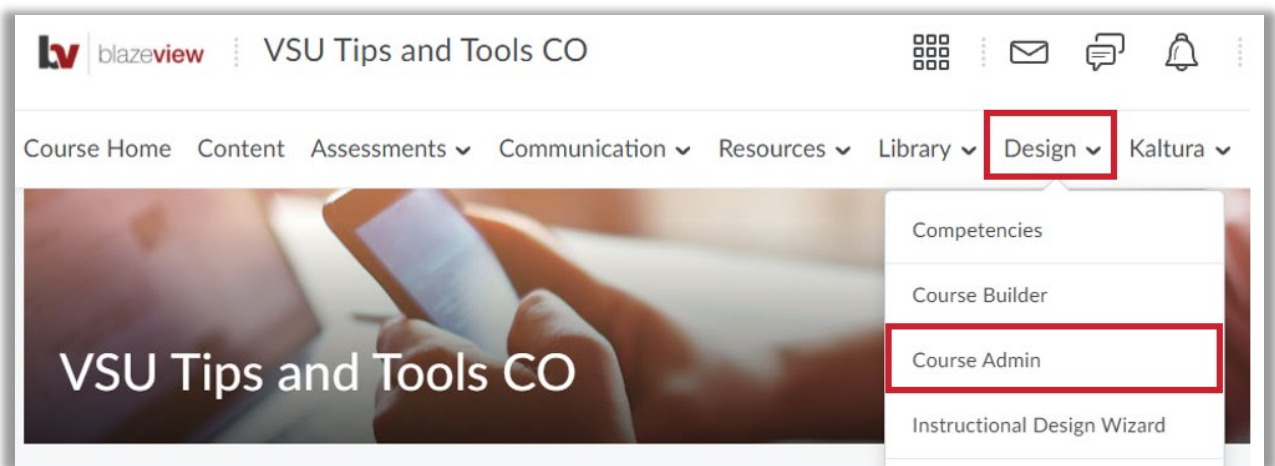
bv blazeview VSU Tips and Tools CO

Course Home Content Assessments Communication Resources Library Design Kaltura

Competencies

Course Builder

Course Admin

Instructional Design Wizard

VSU Tips and Tools CO